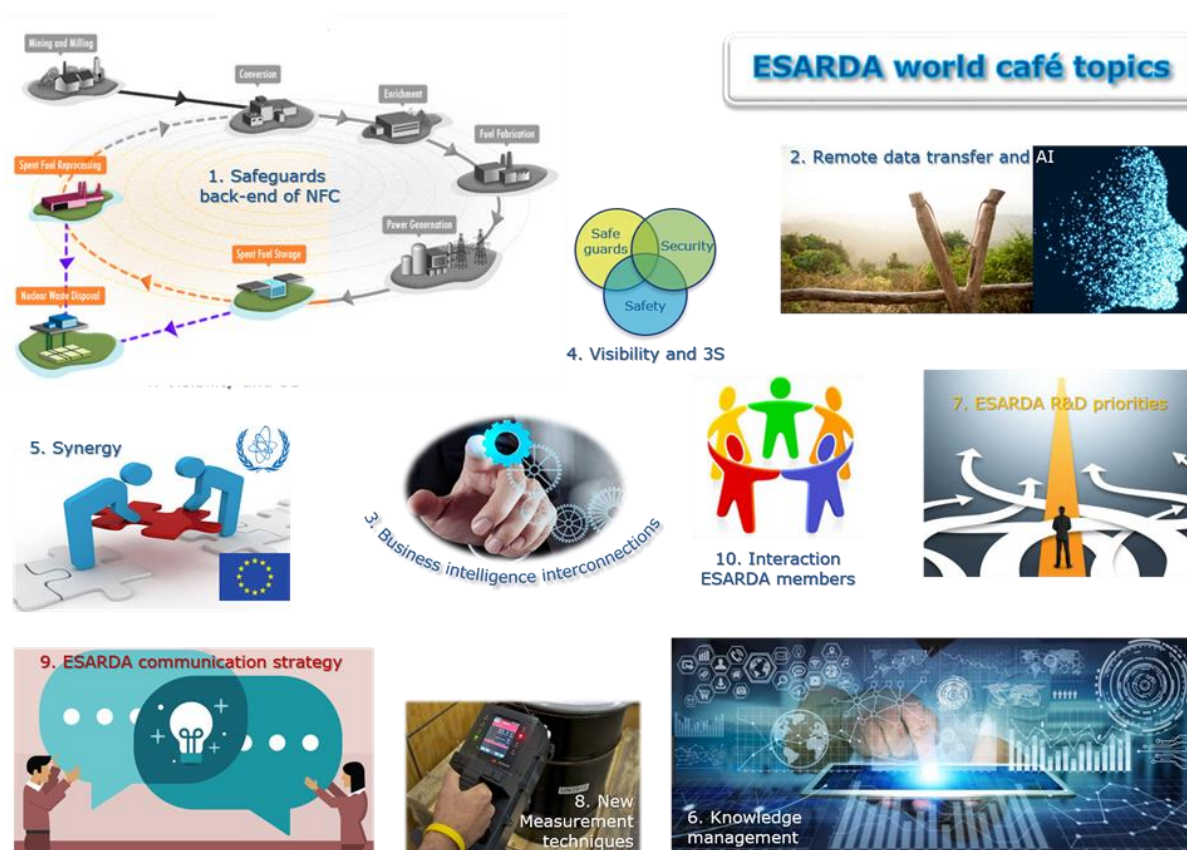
ESARDA world café topics

Mining and Milling

Conversion

Enrichment

Fuel Fabrication

Power Generation

Spent Fuel Storage

Spent Fuel Reprocessing

Nuclear Waste Disposal

1. Safeguards back-end of NFC

2. Remote data transfer and AI

Safe guards

Security

Safety

4. Visibility and 3S

5. Synergy

3. Business intelligence interconnections

10. Interaction ESARDA members

7. ESARDA R&D priorities

9. ESARDA communication strategy

8. New Measurement techniques

6. Knowledge management